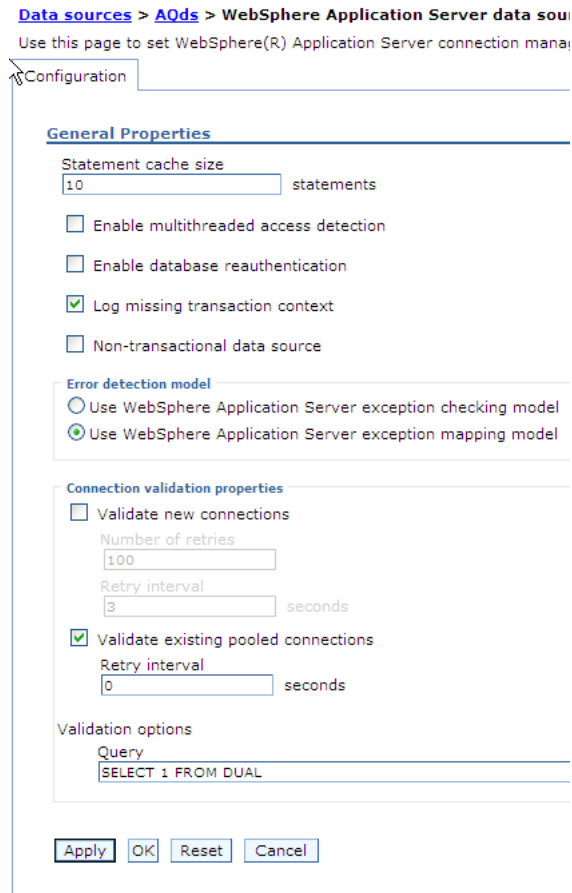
Data sources > AQds > WebSphere Application Server data sou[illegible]

Use this page to set WebSphere(R) Application Server connection mana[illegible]

Configuration

General Properties

Statement cache size
10 statements

Enable multithreaded access detection

Enable database reauthentication

Log missing transaction context

Non-transactional data source

Error detection model
Use WebSphere Application Server exception checking model
Use WebSphere Application Server exception mapping model

Connection validation properties
Validate new connections
Number of retries
100
Retry interval
3 seconds

Validate existing pooled connections
Retry interval
0 seconds

Validation options
Query
SELECT 1 FROM DUAL

Apply OK Reset Cancel